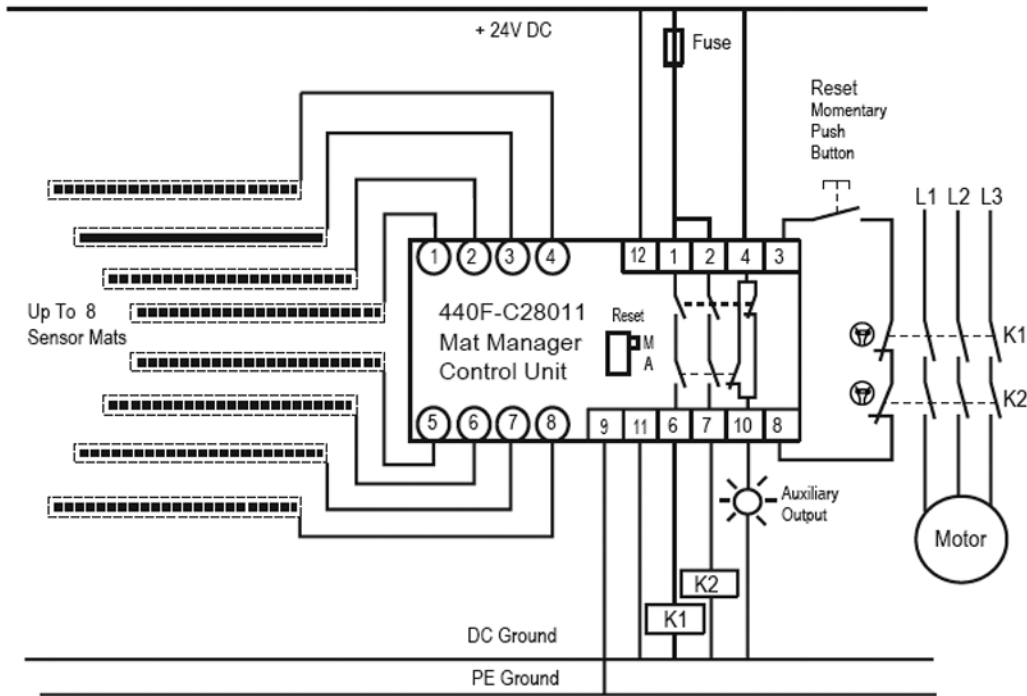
+ 24V DC

Fuse

Reset
Momentary
Push
Button

L1 L2 L3

1 2 3 4

12 1 2 4 3

Up To 8
Sensor Mats

440F-C28011
Mat Manager
Control Unit

Reset
M
A

K1

K2

5 6 7 8

9 11 6 7 10 8

Auxiliary
Output

Motor

K2

K1

DC Ground

PE Ground